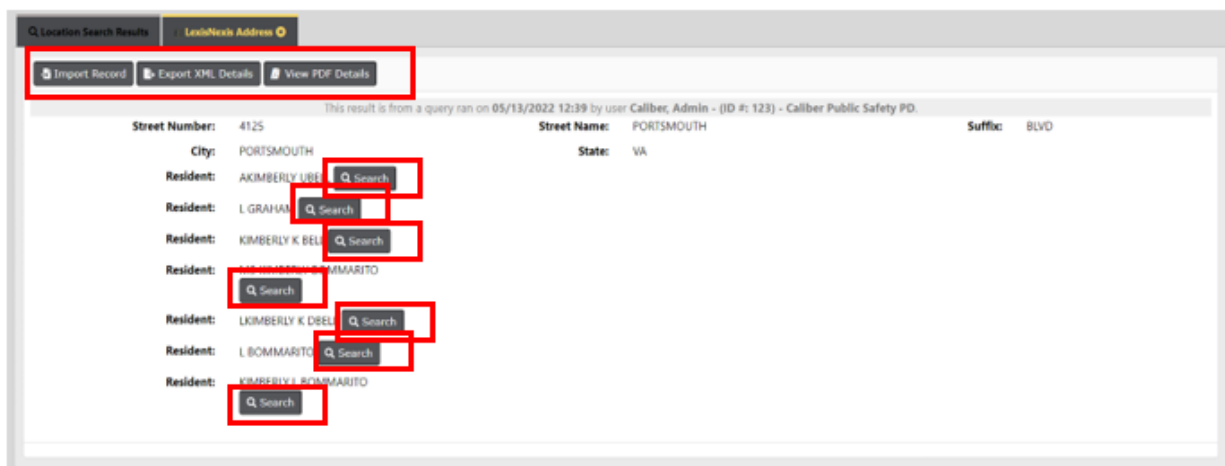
Location Search Results | LexisNexis Address

Import Record | Export XML Details | View PDF Details

This result is from a query ran on 05/13/2022 12:39 by user Caliber, Admin - (ID #: 123) - Caliber Public Safety PD.

Street Number: 4125
Street Name: PORTSMOUTH
Suffix: BLVD
City: PORTSMOUTH
State: VA
Resident: AKIMBERLY UBEL Search
Resident: L GRAHAM Search
Resident: KIMBERLY K BELL Search
Resident: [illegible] BOMMARITO Search
Resident: LKIMBERLY K DBELL Search
Resident: L BOMMARITO Search
Resident: KIMBERLY L BOMMARITO Search